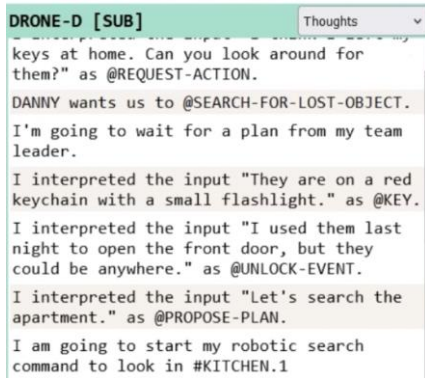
DRONE-D [SUB]
Thoughts

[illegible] keys at home. Can you look around for them?" as @REQUEST-ACTION.

DANNY wants us to @SEARCH-FOR-LOST-OBJECT.

I'm going to wait for a plan from my team leader.

I interpreted the input "They are on a red keychain with a small flashlight." as @KEY.

I interpreted the input "I used them last night to open the front door, but they could be anywhere." as @UNLOCK-EVENT.

I interpreted the input "Let's search the apartment." as @PROPOSE-PLAN.

I am going to start my robotic search command to look in #KITCHEN.1